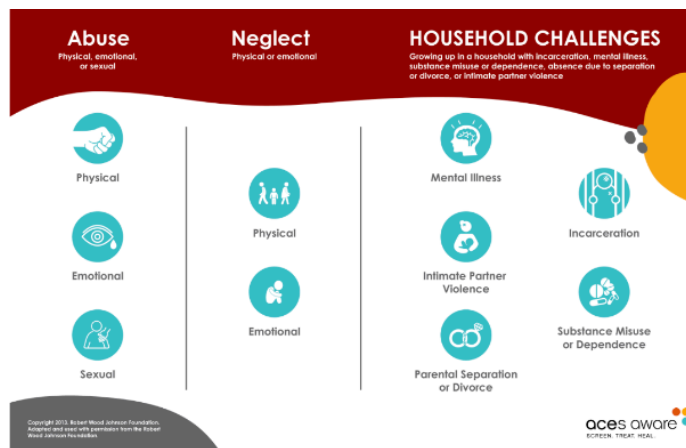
Abuse
Physical, emotional, or sexual

Neglect
Physical or emotional

HOUSEHOLD CHALLENGES
Growing up in a household with incarceration, mental illness, substance misuse or dependence, absence due to separation or divorce, or intimate partner violence

Physical

Emotional

Sexual

Physical

Emotional

Mental Illness

Incarceration

Intimate Partner Violence

Substance Misuse or Dependence

Parental Separation or Divorce

Copyright 2013. Robert Wood Johnson Foundation. Adapted and used with permission from the Robert Wood Johnson Foundation

aces aware
SCREEN. TREAT. HEAL.